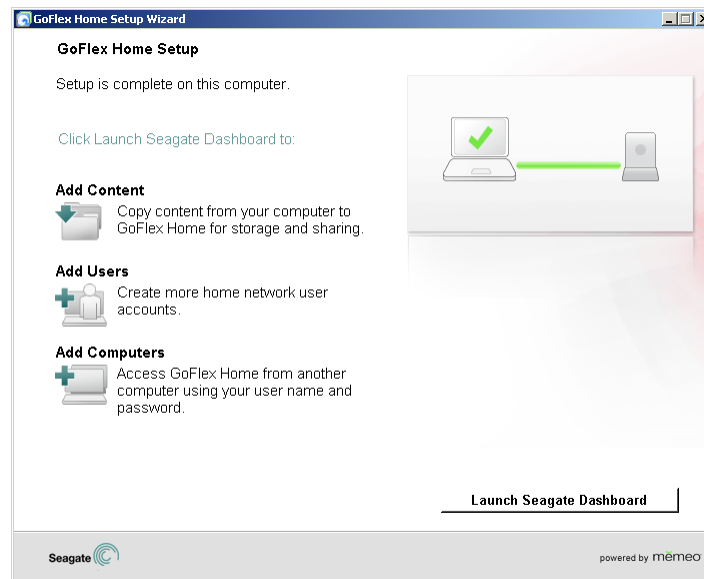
GoFlex Home Setup Wizard

GoFlex Home Setup

Setup is complete on this computer.

Click Launch Seagate Dashboard to:

Add Content
Copy content from your computer to GoFlex Home for storage and sharing.

Add Users
Create more home network user accounts.

Add Computers
Access GoFlex Home from another computer using your user name and password.

Launch Seagate Dashboard

Seagate

powered by memeo